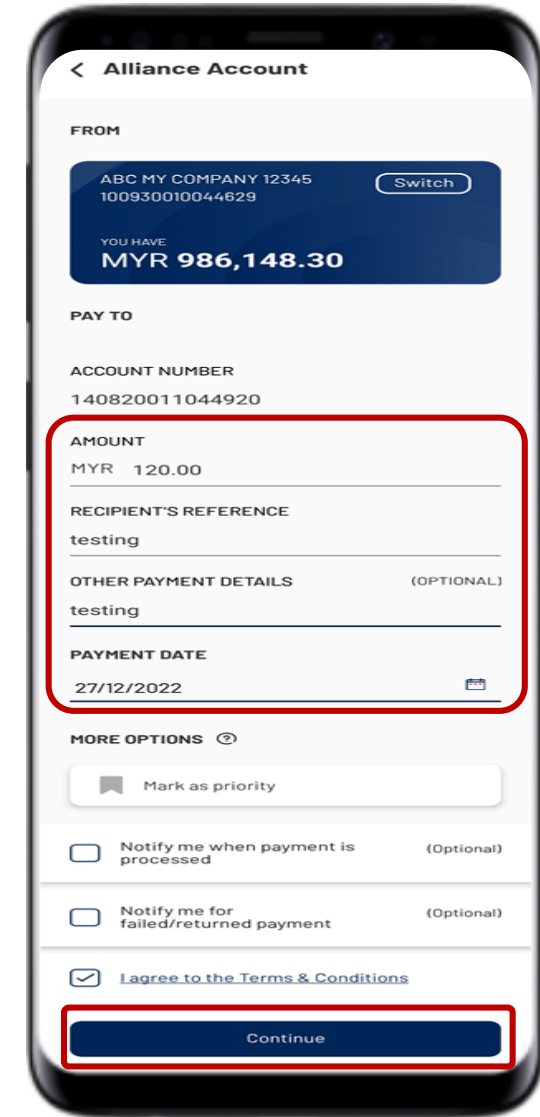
< Alliance Account

FROM

ABC MY COMPANY 12345
100930010044629

Switch

YOU HAVE
MYR 986,148.30

PAY TO

ACCOUNT NUMBER
140820011044920

AMOUNT
MYR 120.00

RECIPIENT'S REFERENCE
testing

OTHER PAYMENT DETAILS (OPTIONAL)
testing

PAYMENT DATE
27/12/2022

MORE OPTIONS

Mark as priority

Notify me when payment is processed (Optional)

Notify me for failed/returned payment (Optional)

I agree to the Terms & Conditions

Continue